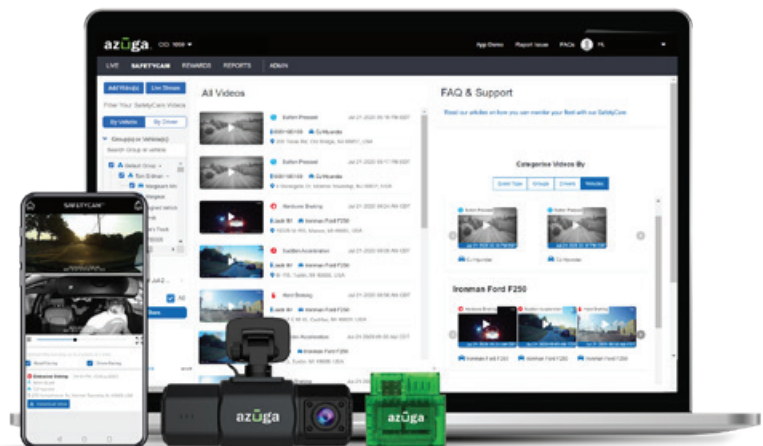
azuga CID 1059

App Demo Report Issue FAQs

LIVE SAFETYCAM REWARDS REPORTS ADMIN

Add Video(s) Live Stream

Filter Your SafetyCam Videos

By Vehicle By Driver

Group(s) or Vehicle(s)

Search Group or vehicle

All Videos

Sudden Pressed

Sudden Pressed

Harsh Braking

Sudden Acceleration

Hard Braking

Ironman Ford F250

FAQ & Support

Read our articles on how you can monitor your fleet with SafetyCam

Categorize Videos By

Event Type Groups Drivers Vehicles

Ironman Ford F250

Ironman Ford F250 Ironman Ford F250 Ironman Ford F250

SAFETYCAM

All

azuga

azuga